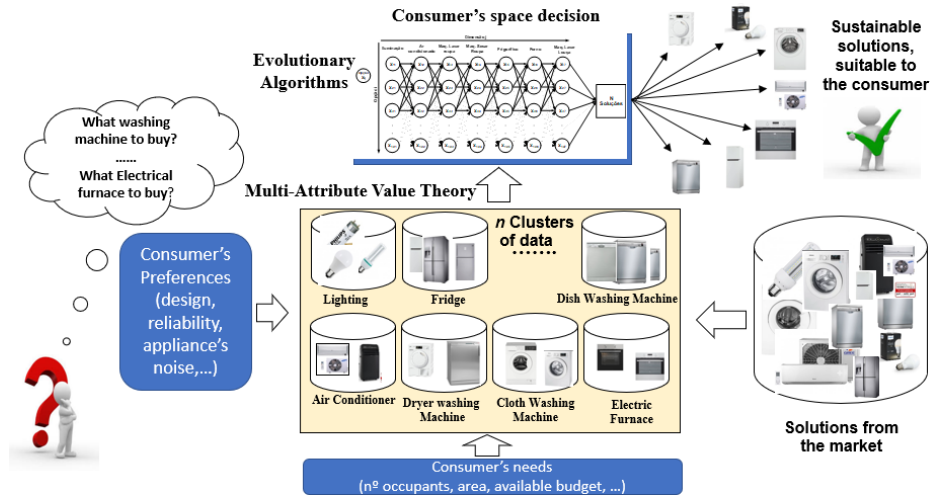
Consumer's space decision

Evolutionary Algorithms

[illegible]

N Soluções

Sustainable solutions, suitable to the consumer

What washing machine to buy?
......
What Electrical furnace to buy?

Multi-Attribute Value Theory

n Clusters of data
.......

Lighting

Fridge

Dish Washing Machine

Air Conditioner

Dryer washing Machine

Cloth Washing Machine

Electric Furnace

Consumer's Preferences (design, reliability, appliance's noise,...)

Solutions from the market

Consumer's needs
(nº occupants, area, available budget, ...)